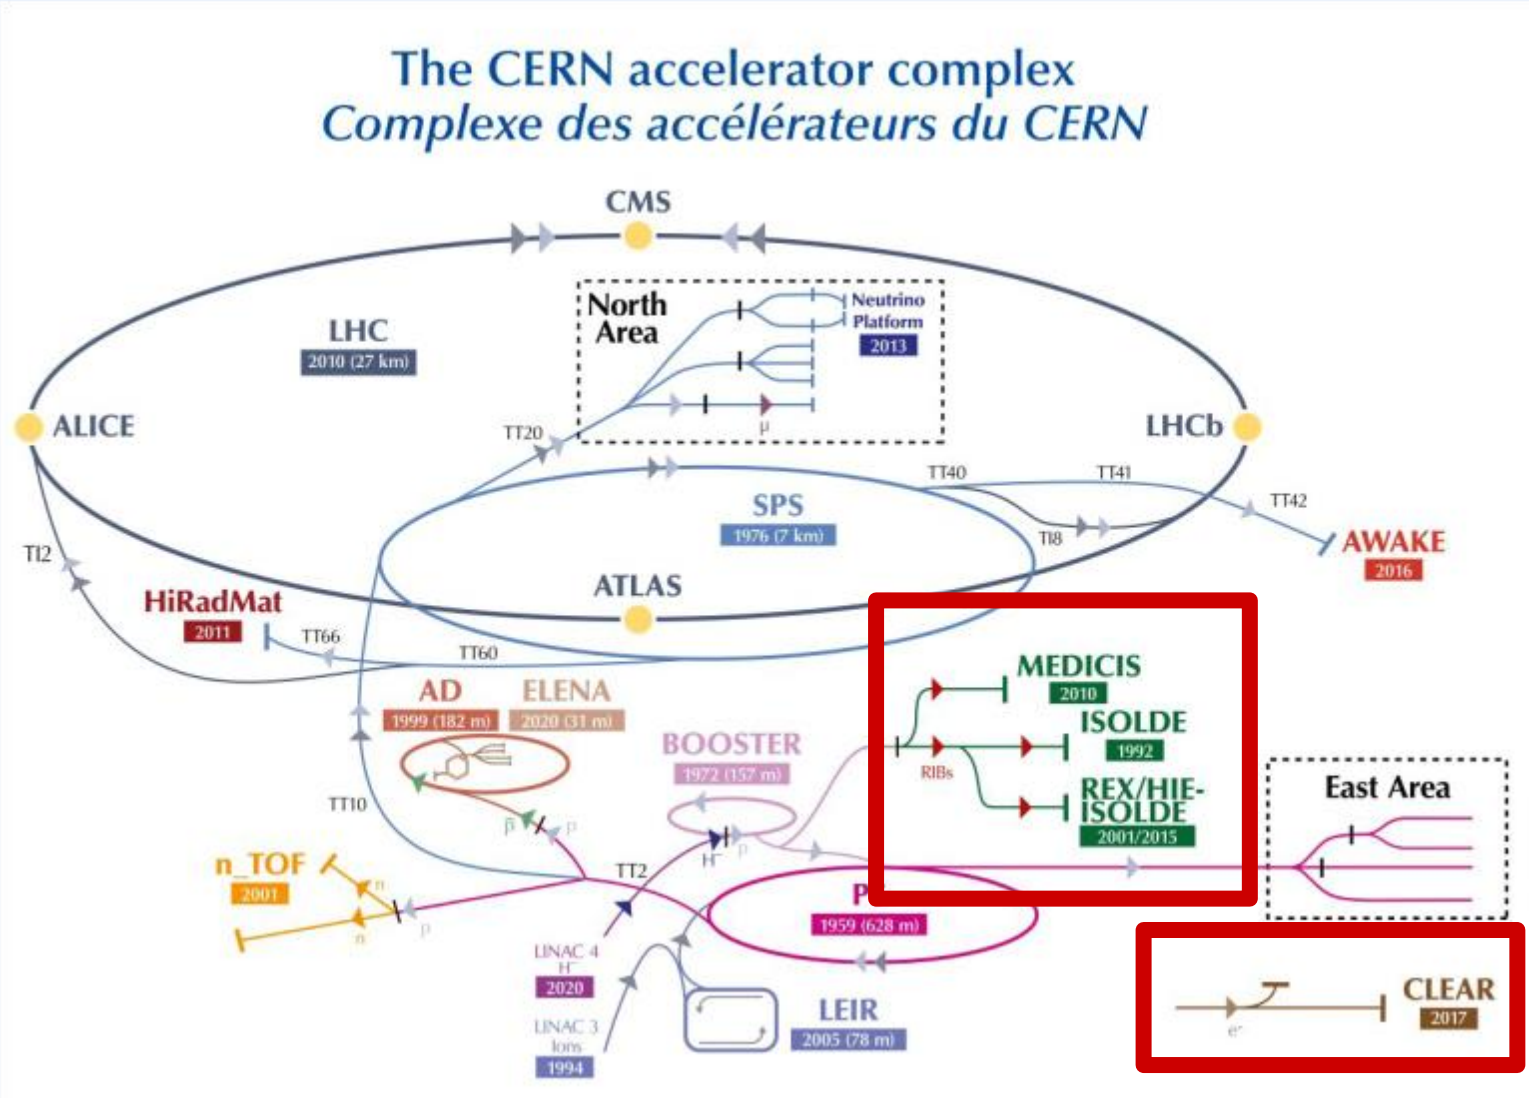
The CERN accelerator complex
Complexe des accélérateurs du CERN

CMS

LHC
2010 (27 km)

North Area

Neutrino Platform
2013

$\mu$

ALICE

TT20

LHCb

TT40

TT41

TT42

SPS
1976 (7 km)

TI8

AWAKE
2016

TI2

ATLAS

HiRadMat
2011

TT66

TT60

MEDICIS
2010

AD
1999 (182 m)

ELENA
2020 (31 m)

ISOLDE
1992

BOOSTER
1972 (157 m)

RIBs

REX/HIE-ISOLDE
2001/2015

East Area

TT10

$\bar{p}$

p

n_TOF
2001

n

n

p

TT2

H⁻

p

P
1959 (628 m)

LINAC 4
H⁻
2020

LINAC 3
Ions
1994

LEIR
2005 (78 m)

e⁻

CLEAR
2017